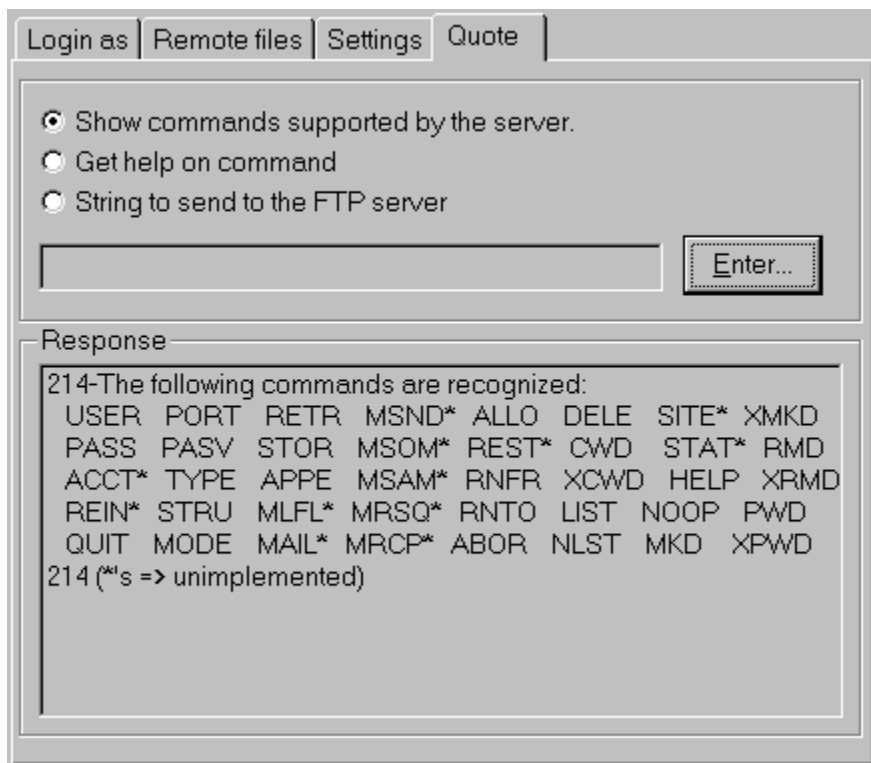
Login as | Remote files | Settings | Quote

Show commands supported by the server.
Get help on command
String to send to the FTP server

Enter...

Response

214-The following commands are recognized:
USER PORT RETR MSND* ALLO DELE SITE* XMKD
PASS PASV STOR MSOM* REST* CWD STAT* RMD
ACCT* TYPE APPE MSAM* RNFR XCWD HELP XRMD
REIN* STRU MLFL* MRSQ* RNTO LIST NOOP PWD
QUIT MODE MAIL* MRCP* ABOR NLST MKD XPWD
214 (*'s => unimplemented)